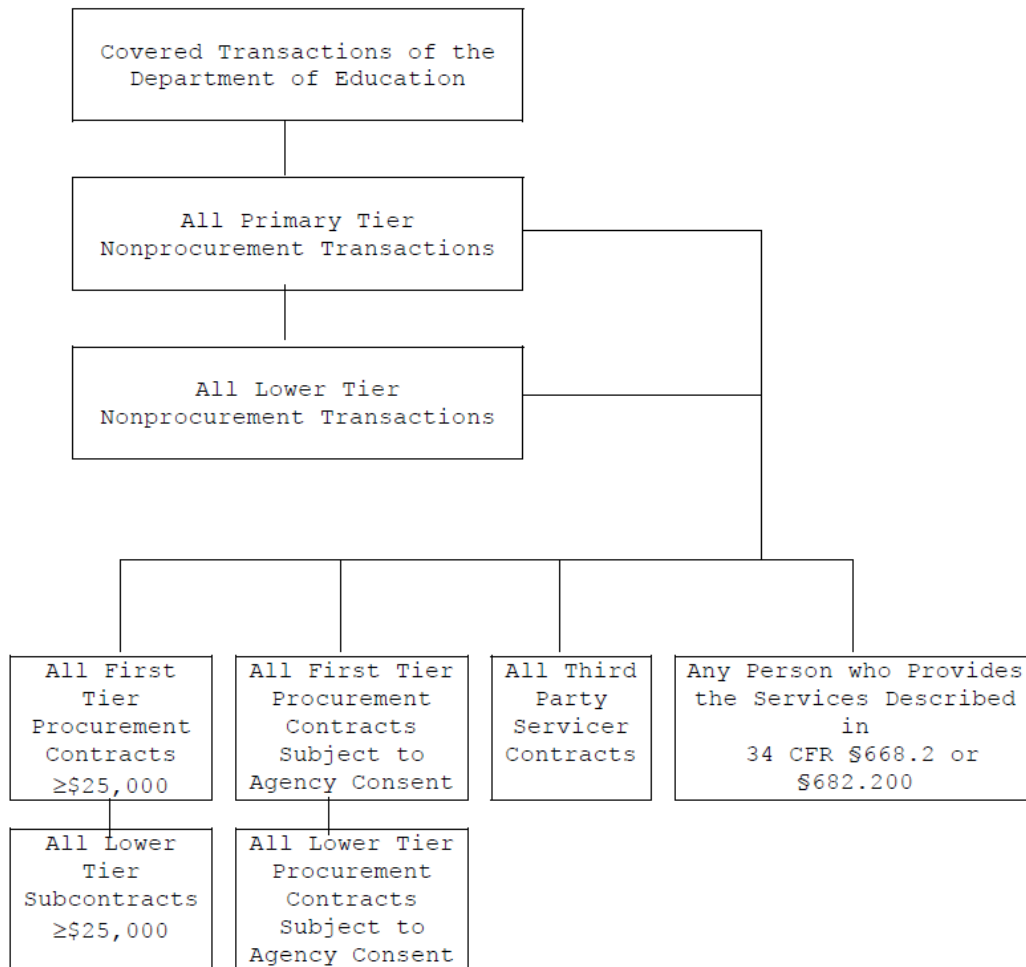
Covered Transactions of the Department of Education

All Primary Tier Nonprocurement Transactions

All Lower Tier Nonprocurement Transactions

All First Tier Procurement Contracts ≥\$25,000

All First Tier Procurement Contracts Subject to Agency Consent

All Third Party Servicer Contracts

Any Person who Provides the Services Described in 34 CFR §668.2 or §682.200

All Lower Tier Subcontracts ≥\$25,000

All Lower Tier Procurement Contracts Subject to Agency Consent